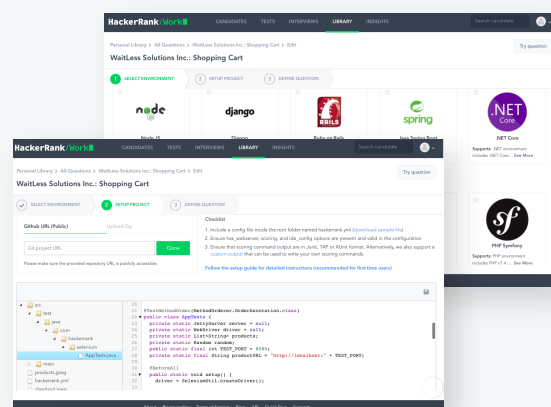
HackerRank | Work

CANDIDATES TESTS INTERVIEWS LIBRARY INSIGHTS

Search candidate

Personal Library | All Questions | WaitLess Solutions Inc.: Shopping Cart | Edit

Try question

WaitLess Solutions Inc.: Shopping Cart

1 SELECT ENVIRONMENT 2 SETUP PROJECT 3 DEFINE QUESTION

node

Node JS

django

Django

RAILS

Ruby on Rails

spring

Java Spring Boot

.NET Core

.NET Core

Supports: .NET environment includes .NET Core ... See More

PHP Symfony

Supports: PHP environment includes PHP v7 ... See More

HackerRank | Work

CANDIDATES TESTS INTERVIEWS LIBRARY INSIGHTS

Search candidate

Personal Library | All Questions | WaitLess Solutions Inc.: Shopping Cart | Edit

Try question

WaitLess Solutions Inc.: Shopping Cart

SELECT ENVIRONMENT 2 SETUP PROJECT 3 DEFINE QUESTION

Github URL (Public) Upload Zip

Git project URL

Clone

Please make sure the provided repository URL is publicly accessible.

Checklist

1. Include a config file inside the root folder named hackerrank.yml (download sample file)
2. Ensure test_webserver, scoring, and ide_config options are present and valid in the configuration
3. Ensure that scoring command output are in Junit, TAP or XUnit format. Alternatively, we also support a custom output that can be used to write your own scoring commands.

Follow the setup guide for detailed instructions (recommended for first time users)

src
test
java
com
hackerrank
selenium
AppTests.java
main
products.json
hackerrank.yml
checkout.json

@TestMethodOrder(MethodOrderer.OrderAnnotation.class)
public class AppTests {
  private static JettyServer server = null;
  private static WebDriver driver = null;
  private static List<String> products;
  private static Random random;
  private static final int TEST_PORT = 8080;
  private static final String productURL = "http://localhost:" + TEST_PORT;

  @BeforeAll
  public static void setup() {
    driver = SeleniumUtil.createDriver();